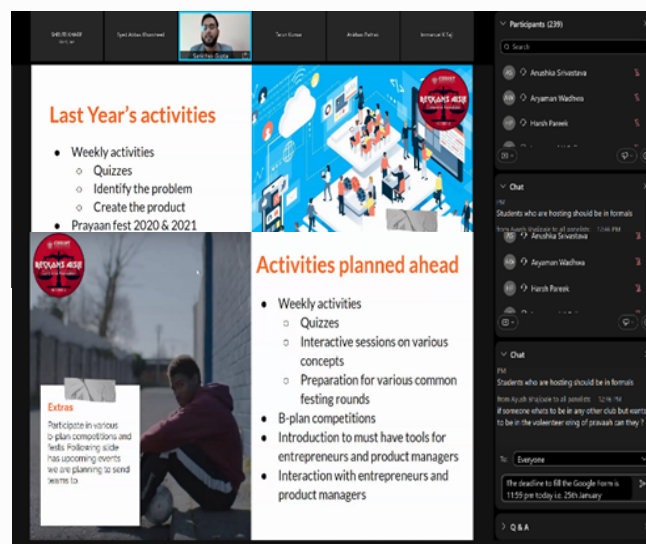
SHRUTI SINGH

Syed Abbas Rizvi

Sanchit Gupta

Tarun Kumar

Anirban Pathak

Immanuel K Saji

Last Year's activities

Weekly activities
Quizzes
Identify the problem
Create the product
Prayaan fest 2020 & 2021

RISKLAANS ARISE

Activities planned ahead

Weekly activities
Quizzes
Interactive sessions on various concepts
Preparation for various common festing rounds
B-plan competitions
Introduction to must have tools for entrepreneurs and product managers
Interaction with entrepreneurs and product managers

Extras
Participate in various b-plan competitions and fests. Following slide has upcoming events we are planning to send teams to

Participants (239)

Search

Anushka Srivastava

Aryaman Wadhwa

Harsh Pareek

Chat

Students who are hosting should be in formals

Anushka Srivastava

Aryaman Wadhwa

Harsh Pareek

Chat

PM

Students who are hosting should be in formals

from Ayush Khajuria to all panelists 12:46 PM

If someone whats to be in any other club but wants to be in the volunteer wing of prayaah can they ?

To: Everyone

The deadline to fill the Google Form is 11:59 pm today i.e. 25th January

Q & A